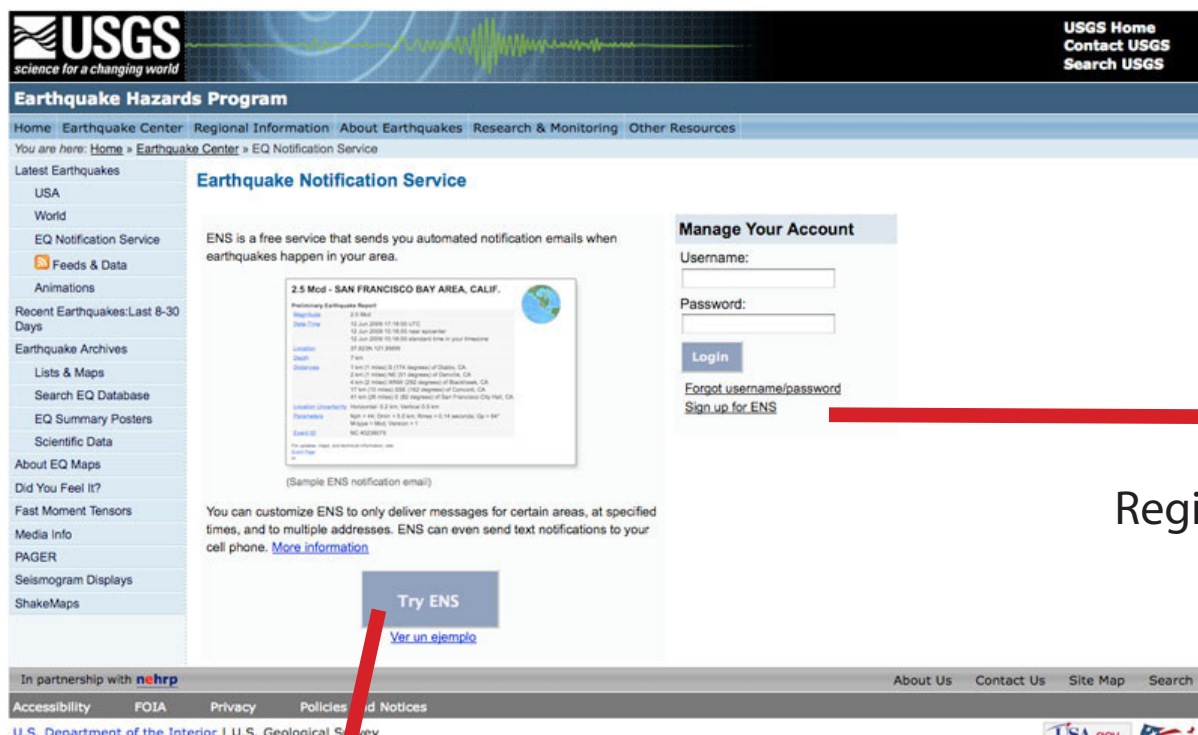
USGS
science for a changing world

USGS Home
Contact USGS
Search USGS

Earthquake Hazards Program

Home Earthquake Center Regional Information About Earthquakes Research & Monitoring Other Resources

You are here: Home » Earthquake Center » EQ Notification Service

Latest Earthquakes
USA
World
EQ Notification Service
Feeds & Data
Animations
Recent Earthquakes:Last 8-30 Days
Earthquake Archives
Lists & Maps
Search EQ Database
EQ Summary Posters
Scientific Data
About EQ Maps
Did You Feel It?
Fast Moment Tensors
Media Info
PAGER
Seismogram Displays
ShakeMaps

Earthquake Notification Service

ENS is a free service that sends you automated notification emails when earthquakes happen in your area.

2.5 Mcd - SAN FRANCISCO BAY AREA, CALIF.

Preliminary Earthquake Report

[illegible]

(Sample ENS notification email)

You can customize ENS to only deliver messages for certain areas, at specified times, and to multiple addresses. ENS can even send text notifications to your cell phone. More information

Try ENS

Ver un ejemplo

Manage Your Account
Username:
Password:
Login
Forgot username/password
Sign up for ENS

Regi

In partnership with nehrp

About Us Contact Us Site Map Search

Accessibility FOIA Privacy Policies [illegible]d Notices

U.S. Department of the Interior | U.S. Geological S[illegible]vey

USA.gov